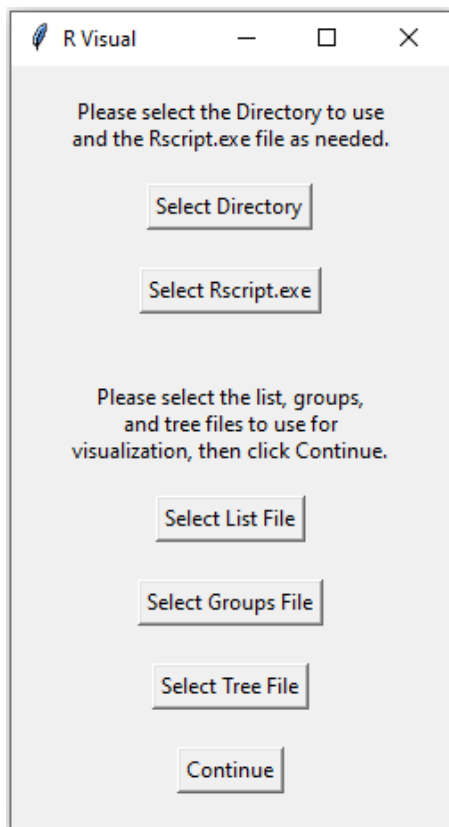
R Visual

Please select the Directory to use and the Rscript.exe file as needed.

Select Directory

Select Rscript.exe

Please select the list, groups, and tree files to use for visualization, then click Continue.

Select List File

Select Groups File

Select Tree File

Continue